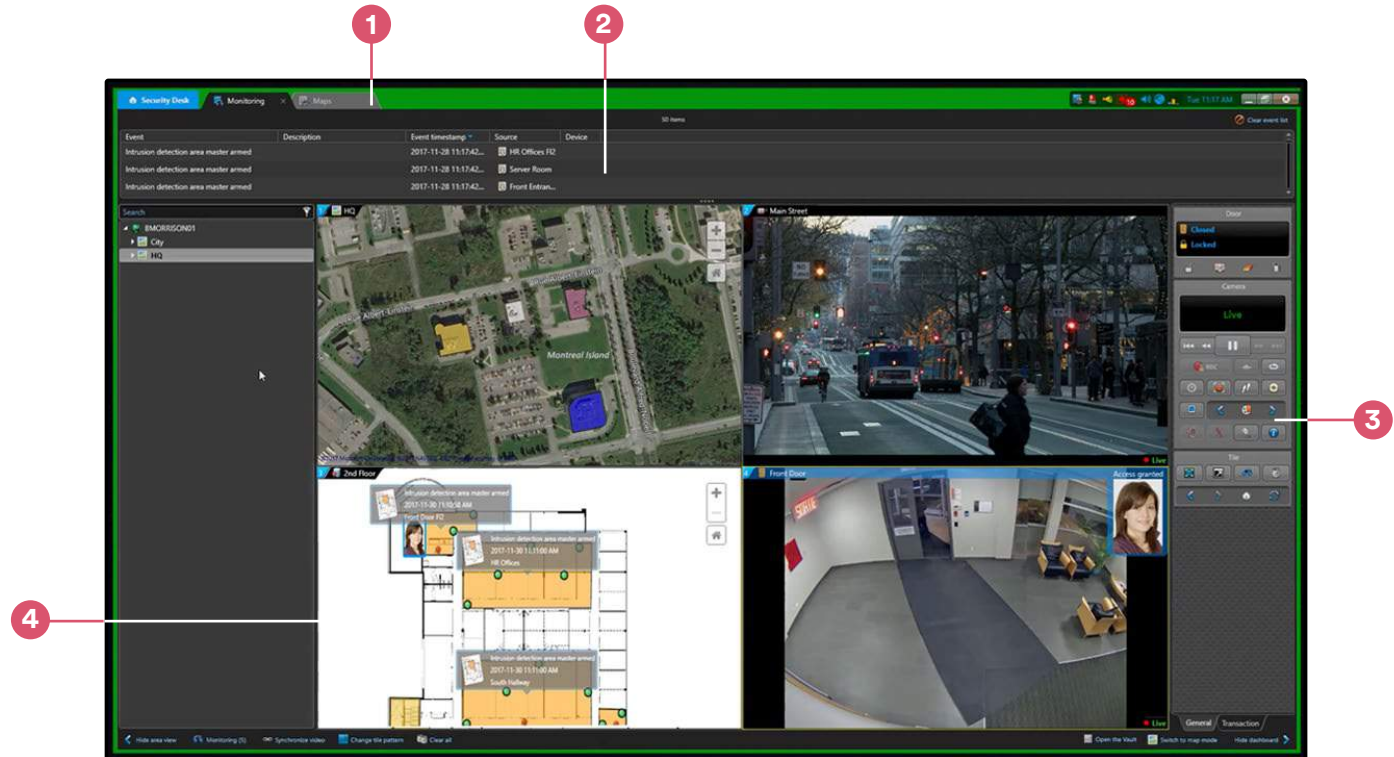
1
2
3
4

Security Desk
Monitoring
Maps
Tue 11:17 AM
50 items
Clear event list

| Event | Description | Event timestamp | Source | Device |
|---|---|---|---|---|
| Intrusion detection area master armed | | 2017-11-28 11:17:42... | HR Offices Fl2 | |
| Intrusion detection area master armed | | 2017-11-28 11:17:42... | Server Room | |
| Intrusion detection area master armed | | 2017-11-28 11:17:42... | Front Entran... | |

Search
BMORRISON01
City
HQ

1 HQ
Montreal Island

2 Main Street
Live

3 2nd Floor
Intrusion detection area master armed
2017-11-30 11:50:38 AM
Front Door Fl2
Intrusion detection area master armed
2017-11-30 11:51:00 AM
HR Offices
Intrusion detection area master armed
2017-11-30 11:51:00 AM
South Hallway

4 Front Door
Access granted
Live

Door
Closed
Locked
Camera
Live
REC
Tile
General
Transaction

Hide area view
Monitoring (5)
Synchronize video
Change tile pattern
Clear all
Open the Vault
Switch to map mode
Hide dashboard